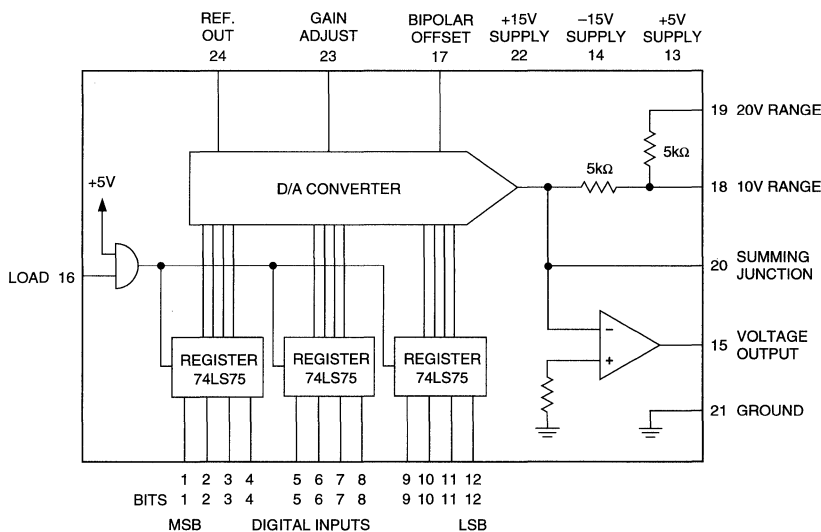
REF. OUT 24

GAIN ADJUST 23

BIPOLAR OFFSET 17

+15V SUPPLY 22

−15V SUPPLY 14

+5V SUPPLY 13

19 20V RANGE

5kΩ

5kΩ

18 10V RANGE

+5V

D/A CONVERTER

LOAD 16

20 SUMMING JUNCTION

−

+

15 VOLTAGE OUTPUT

REGISTER 74LS75

REGISTER 74LS75

REGISTER 74LS75

21 GROUND

1 2 3 4 5 6 7 8 9 10 11 12

BITS 1 2 3 4 5 6 7 8 9 10 11 12

MSB DIGITAL INPUTS LSB